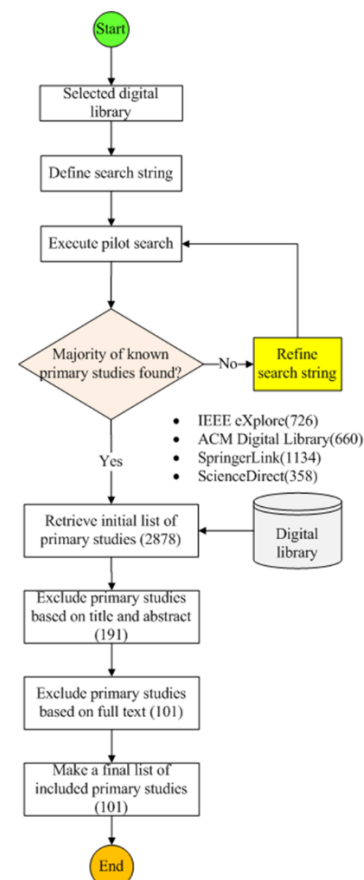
Start

Selected digital library

Define search string

Execute pilot search

Majority of known primary studies found?

No

Refine search string

Yes

- IEEE eXplore(726)
- ACM Digital Library(660)
- SpringerLink(1134)
- ScienceDirect(358)

Retrieve initial list of primary studies (2878)

Digital library

Exclude primary studies based on title and abstract (191)

Exclude primary studies based on full text (101)

Make a final list of included primary studies (101)

End